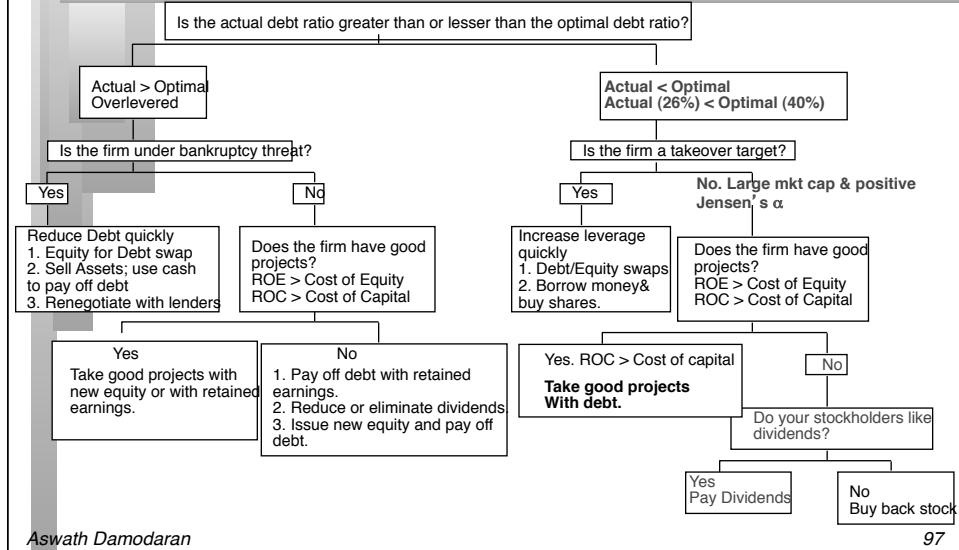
Is the actual debt ratio greater than or lesser than the optimal debt ratio?

Actual > Optimal
Overlevered

Is the firm under bankruptcy threat?

Yes

Reduce Debt quickly
1. Equity for Debt swap
2. Sell Assets; use cash to pay off debt
3. Renegotiate with lenders

No

Does the firm have good projects?
ROE > Cost of Equity
ROC > Cost of Capital

Yes
Take good projects with new equity or with retained earnings.

No
1. Pay off debt with retained earnings.
2. Reduce or eliminate dividends.
3. Issue new equity and pay off debt.

Actual < Optimal
Actual (26%) < Optimal (40%)

Is the firm a takeover target?

Yes

Increase leverage quickly
1. Debt/Equity swaps
2. Borrow money& buy shares.

No. Large mkt cap & positive Jensen's $\alpha$

Does the firm have good projects?
ROE > Cost of Equity
ROC > Cost of Capital

Yes. ROC > Cost of capital
Take good projects With debt.

No

Do your stockholders like dividends?

Yes
Pay Dividends

No
Buy back stock

Aswath Damodaran

97